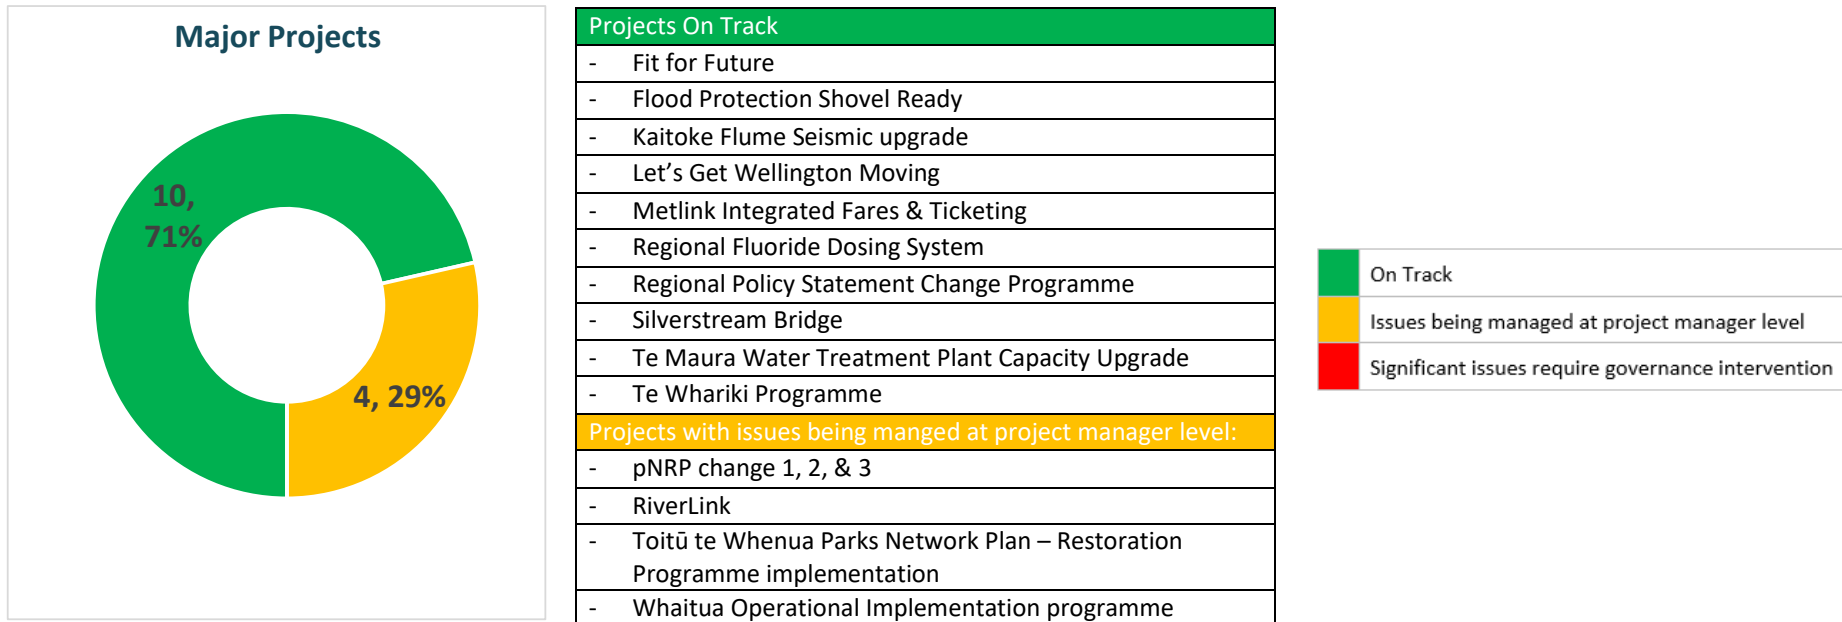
Major Projects

10, 71%

4, 29%

| Projects On Track |
|---|
| - Fit for Future |
| - Flood Protection Shovel Ready |
| - Kaitoke Flume Seismic upgrade |
| - Let’s Get Wellington Moving |
| - Metlink Integrated Fares & Ticketing |
| - Regional Fluoride Dosing System |
| - Regional Policy Statement Change Programme |
| - Silverstream Bridge |
| - Te Maura Water Treatment Plant Capacity Upgrade |
| - Te Whariki Programme |
| Projects with issues being manged at project manager level: |
| - pNRP change 1, 2, & 3 |
| - RiverLink |
| - Toitū te Whenua Parks Network Plan – Restoration Programme implementation |
| - Whaitua Operational Implementation programme |

On Track
Issues being managed at project manager level
Significant issues require governance intervention